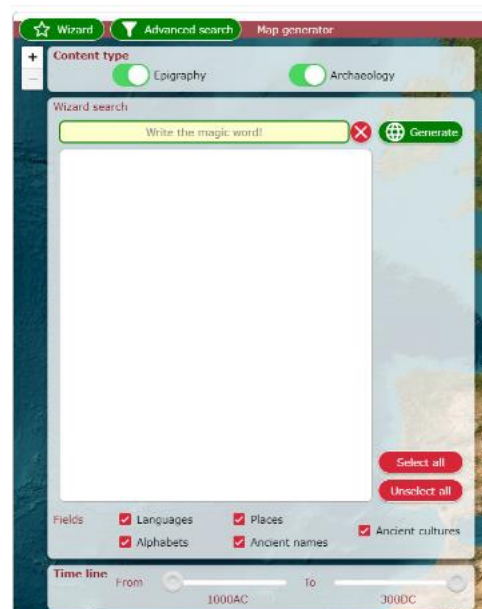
Wizard
Advanced search
Map generator
+
−
Content type
Epigraphy
Archaeology
Wizard search
Write the magic word!
Generate
Select all
Unselect all
Fields
Languages
Places
Ancient cultures
Alphabets
Ancient names
Time line
From
To
1000AC
300DC